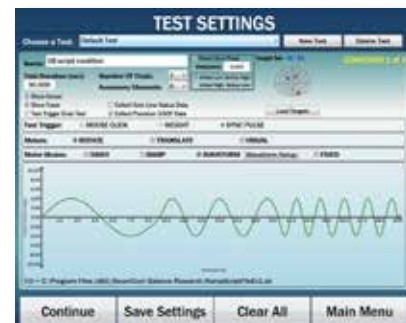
TEST SETTINGS

Choose a Test: Default Test

New Test

Delete Test

Name: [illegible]

Trial Duration (sec): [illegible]

Number Of Trials: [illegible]

Accessory Elements: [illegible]

Test Trigger: MOUSE CLICK | WEIGHT | SYNC PULSE

Mode: ROTATE | TRANSLATE | VISUAL

Motor Modes: SINE | RAMP | WAVEFORM | FIXED

Load Targets

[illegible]

Continue

Save Settings

Clear All

Main Menu